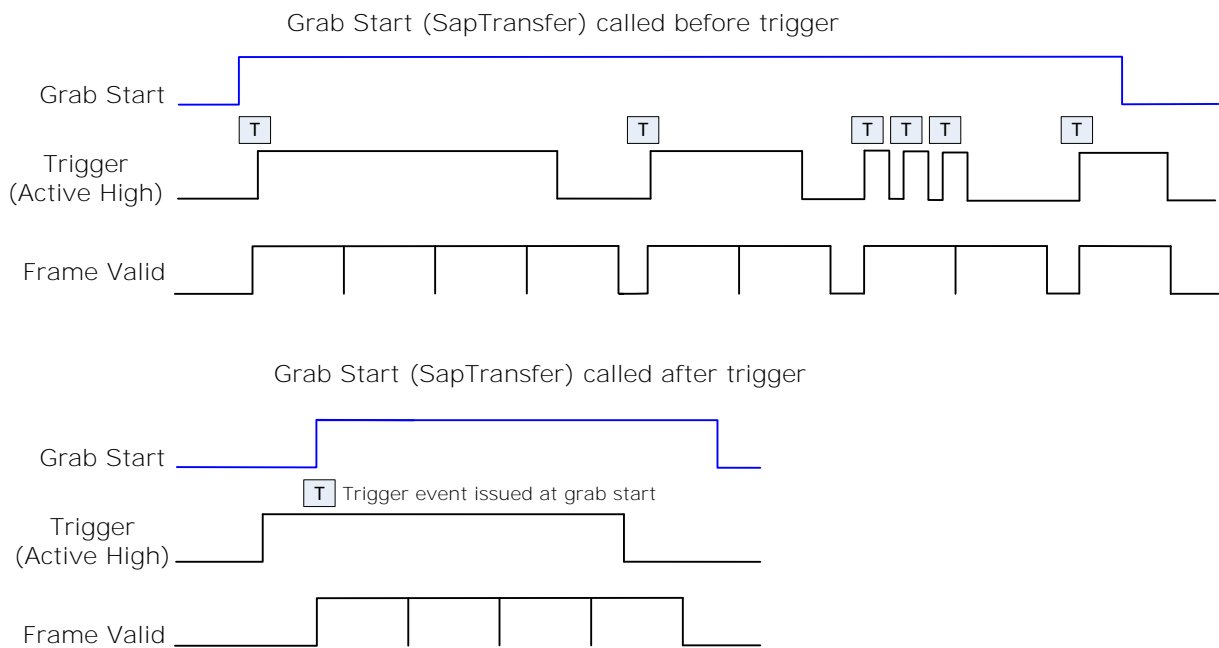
Grab Start (SapTransfer) called before trigger

Grab Start

T T T T T T

Trigger (Active High)

Frame Valid

Grab Start (SapTransfer) called after trigger

Grab Start

T Trigger event issued at grab start

Trigger (Active High)

Frame Valid